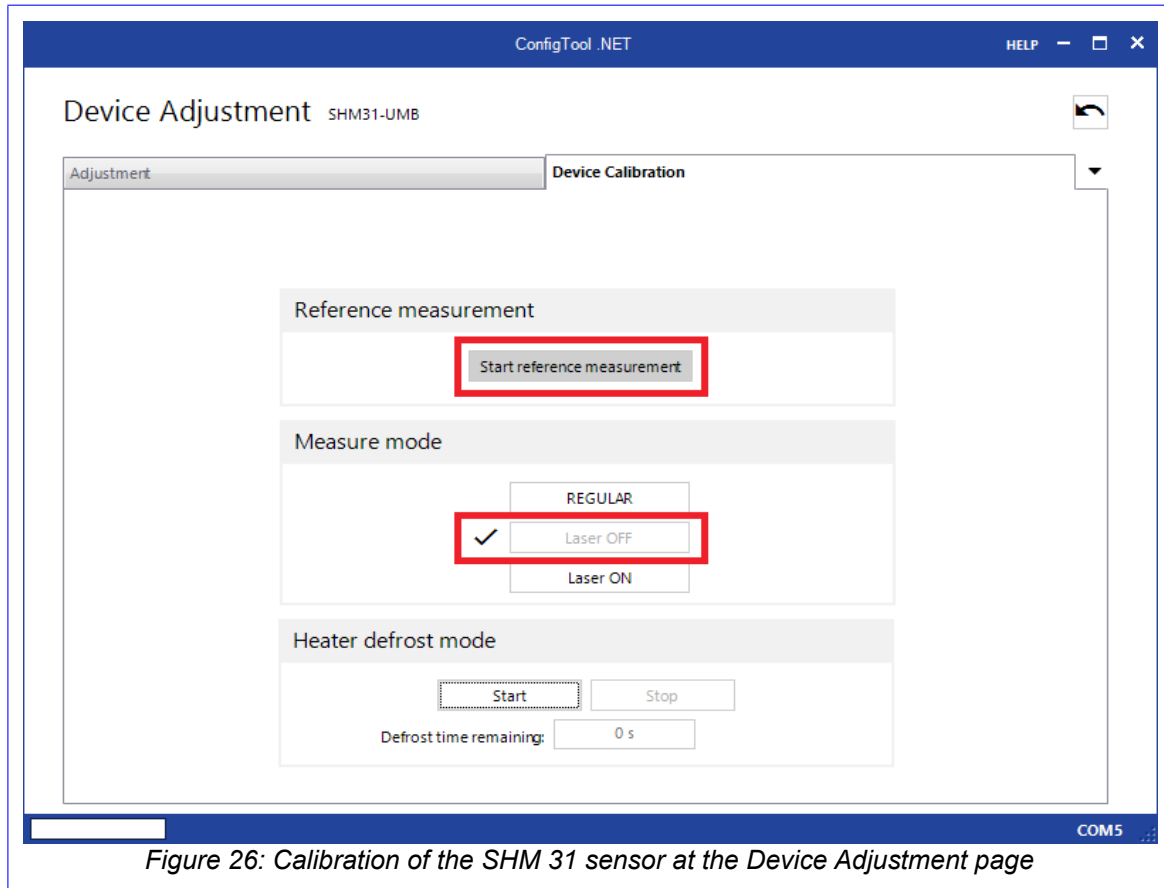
ConfigTool .NET

HELP

Device Adjustment SHM31-UMB

Adjustment

Device Calibration

Reference measurement

Start reference measurement

Measure mode

REGULAR

Laser OFF

Laser ON

Heater defrost mode

Start

Stop

Defrost time remaining:

0 s

COM5

Figure 26: Calibration of the SHM 31 sensor at the Device Adjustment page